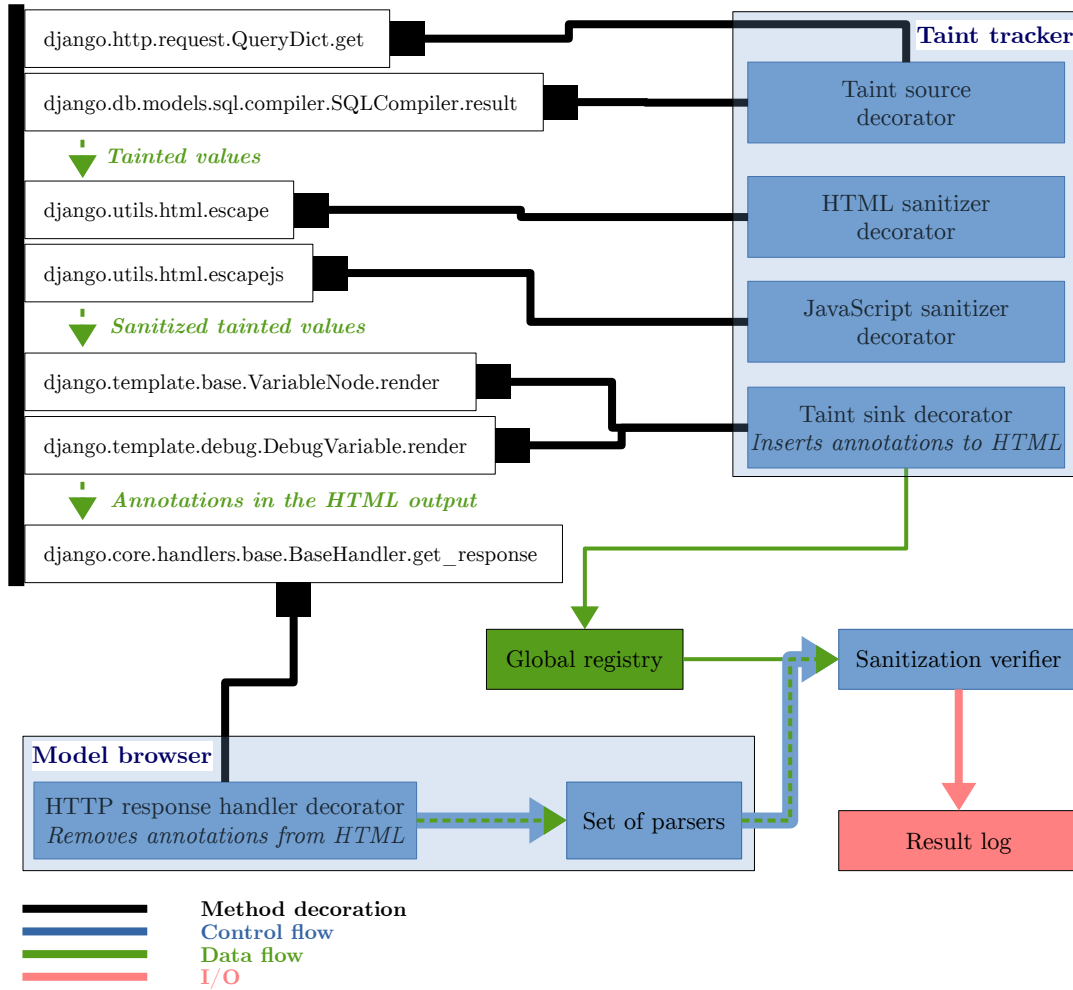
django.http.request.QueryDict.get

django.db.models.sql.compiler.SQLCompiler.result

Tainted values

django.utils.html.escape

django.utils.html.escapejs

Sanitized tainted values

django.template.base.VariableNode.render

django.template.debug.DebugVariable.render

Annotations in the HTML output

django.core.handlers.base.BaseHandler.get_response

Taint tracker

Taint source decorator

HTML sanitizer decorator

JavaScript sanitizer decorator

Taint sink decorator
Inserts annotations to HTML

Global registry

Sanitization verifier

Model browser

HTTP response handler decorator
Removes annotations from HTML

Set of parsers

Result log

Method decoration
Control flow
Data flow
I/O